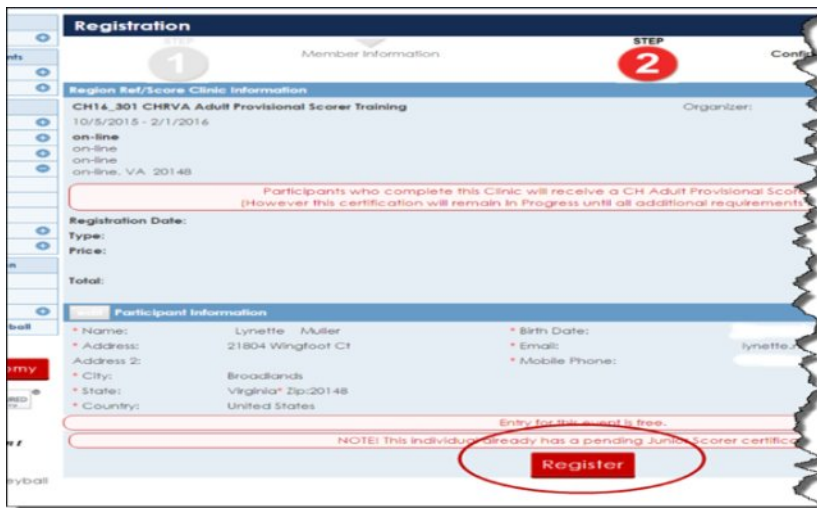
Registration

STEP 1 Member Information

STEP 2 Confi

nts

Region Ref/Score Clinic Information

CH16_301 CHRVA Adult Provisional Scorer Training

Organizer:

10/5/2015 - 2/1/2016

on-line
on-line
on-line
on-line, VA 20148

Participants who complete this Clinic will receive a CH Adult Provisional Scor
(However this certification will remain In Progress until all additional requirements

Registration Date:
Type:
Price:

Total:

Participant Information

* Name: Lynette Muller
* Address: 21804 Wingfoot Ct
Address 2:
* City: Broadlands
* State: Virginia* Zip:20148
* Country: United States

* Birth Date:
* Email: lynette.
* Mobile Phone:

ball

my

eyball

Entry for this event is free.

NOTE! This individual already has a pending Junior Scorer certific

Register